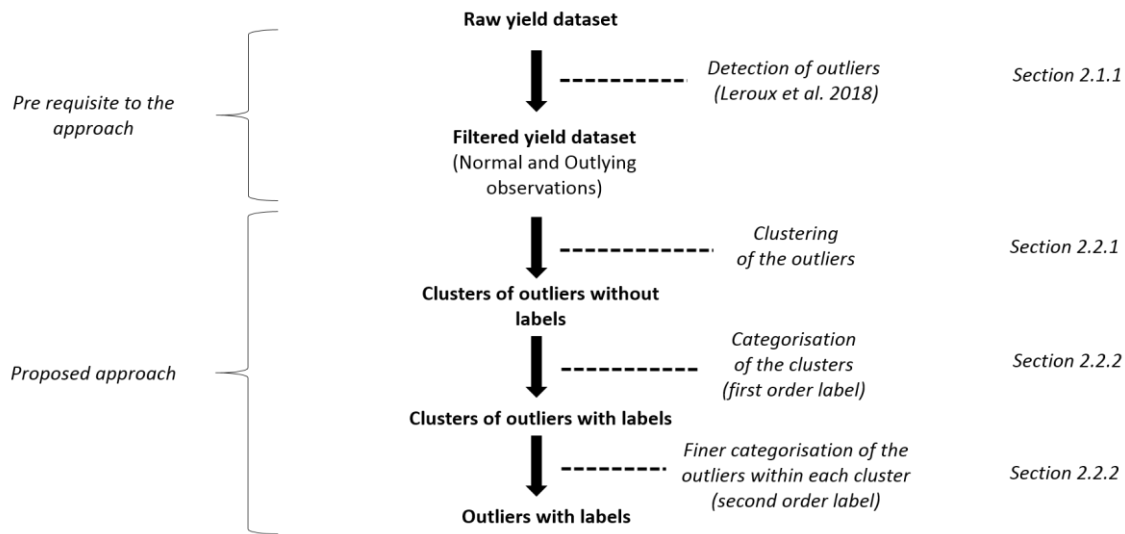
Raw yield dataset

Pre requisite to the approach

Detection of outliers (Leroux et al. 2018)

Section 2.1.1

Filtered yield dataset (Normal and Outlying observations)

Clustering of the outliers

Section 2.2.1

Clusters of outliers without labels

Proposed approach

Categorisation of the clusters (first order label)

Section 2.2.2

Clusters of outliers with labels

Finer categorisation of the outliers within each cluster (second order label)

Section 2.2.2

Outliers with labels